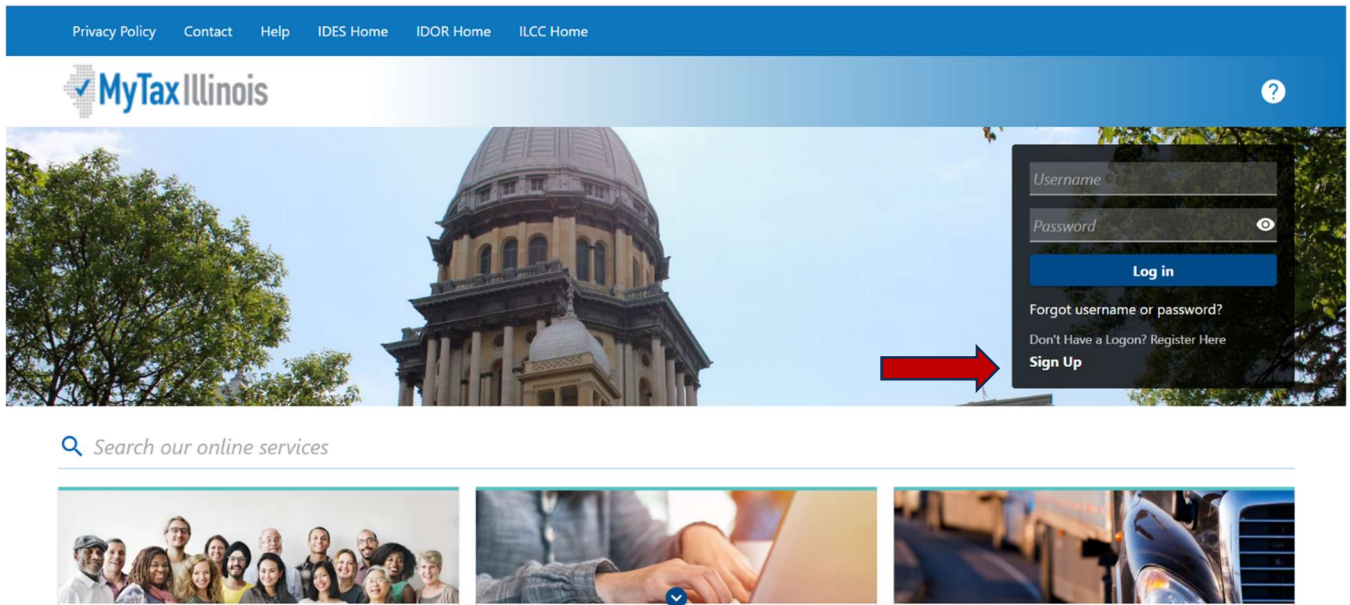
Privacy Policy Contact Help IDES Home IDOR Home ILCC Home

MyTaxIllinois

?

Username

Password

Log in

Forgot username or password?

Don't Have a Logon? Register Here

Sign Up

Search our online services